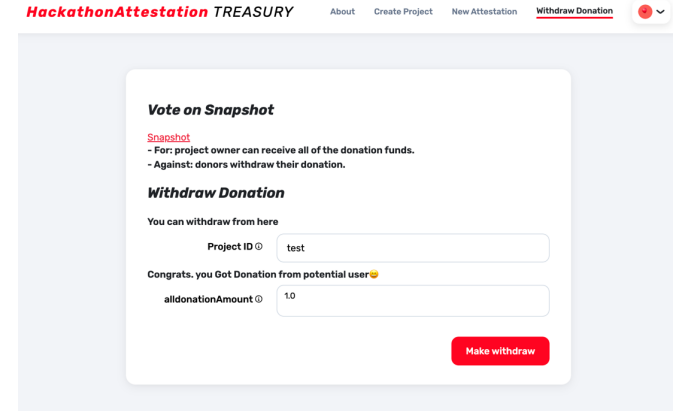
HackathonAttestation TREASURY

About Create Project New Attestation Withdraw Donation

Vote on Snapshot

Snapshot
- For: project owner can receive all of the donation funds.
- Against: donors withdraw their donation.

Withdraw Donation

You can withdraw from here

Project ID ⓘ test

Congrats. you Got Donation from potential user😄

alldonationAmount ⓘ 1.0

Make withdraw